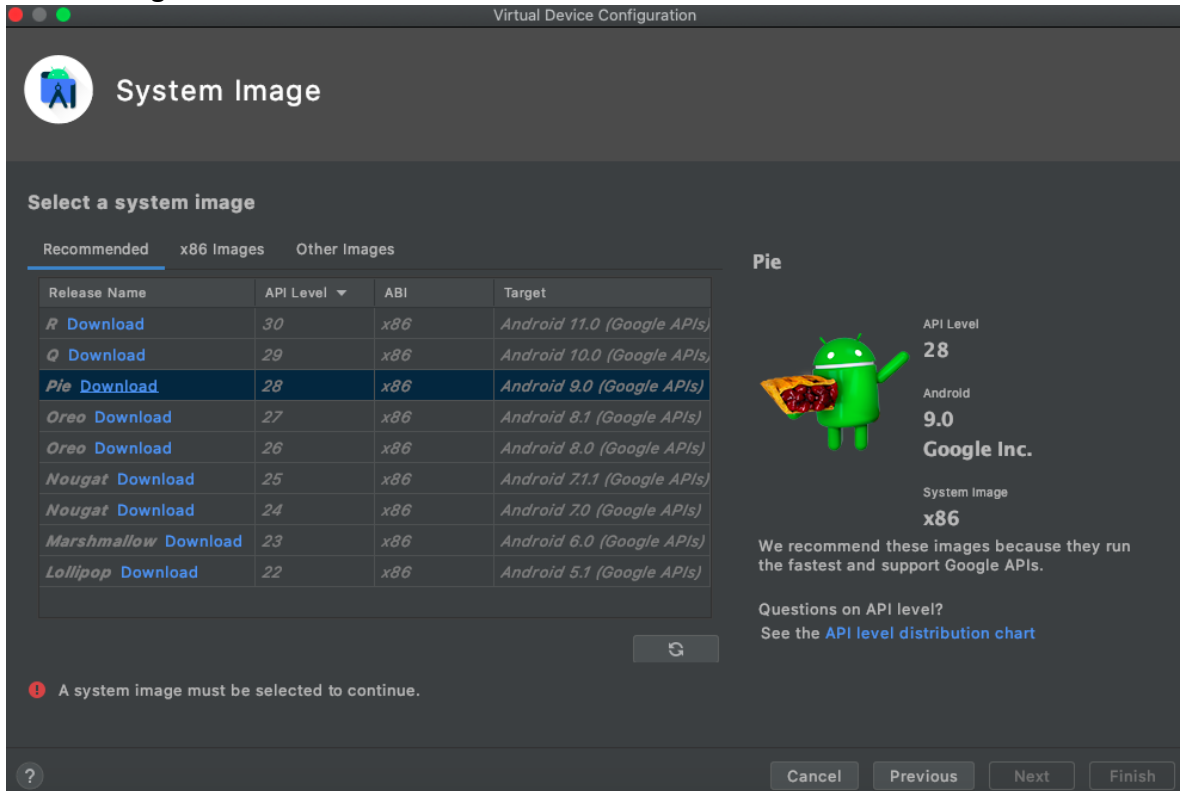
Virtual Device Configuration

System Image

Select a system image

Recommended x86 Images Other Images

| Release Name | API Level | ABI | Target |
|---|---|---|---|
| R Download | 30 | x86 | Android 11.0 (Google APIs) |
| Q Download | 29 | x86 | Android 10.0 (Google APIs) |
| Pie Download | 28 | x86 | Android 9.0 (Google APIs) |
| Oreo Download | 27 | x86 | Android 8.1 (Google APIs) |
| Oreo Download | 26 | x86 | Android 8.0 (Google APIs) |
| Nougat Download | 25 | x86 | Android 7.1.1 (Google APIs) |
| Nougat Download | 24 | x86 | Android 7.0 (Google APIs) |
| Marshmallow Download | 23 | x86 | Android 6.0 (Google APIs) |
| Lollipop Download | 22 | x86 | Android 5.1 (Google APIs) |

Pie

API Level
28

Android
9.0
Google Inc.

System Image
x86

We recommend these images because they run the fastest and support Google APIs.

Questions on API level?
See the API level distribution chart

A system image must be selected to continue.

?

Cancel Previous Next Finish